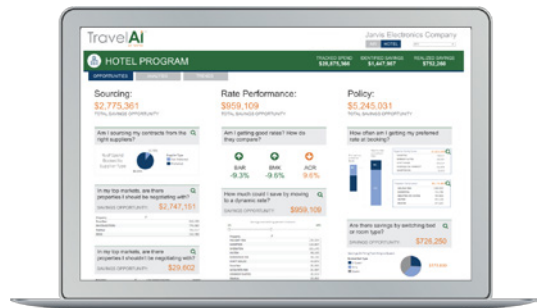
TravelAI

Jarvis Electronics Company

HOTEL PROGRAM

TRACKED SPEND $28,675,365 | IDENTIFIED SAVINGS $1,447,967 | REALIZED SAVINGS $752,266

OPPORTUNITIES

Sourcing:
$2,775,361
TOTAL SAVINGS OPPORTUNITY

Am I sourcing my contracts from the right suppliers?

In my top markets, are there properties I should be negotiating with?
SAVINGS OPPORTUNITY $2,747,151

In my top markets, are there properties I shouldn't be negotiating with?
SAVINGS OPPORTUNITY $29,602

Rate Performance:
$959,109
TOTAL SAVINGS OPPORTUNITY

Am I getting good rates? How do they compare?

BAR -9.3%
BNK -9.8%
ACR 9.6%

How much could I save by moving to a dynamic rate?
SAVINGS OPPORTUNITY $959,109

Policy:
$5,245,031
TOTAL SAVINGS OPPORTUNITY

How often am I getting my preferred rate at booking?

Are there savings by switching bed or room type?
SAVINGS OPPORTUNITY $726,250